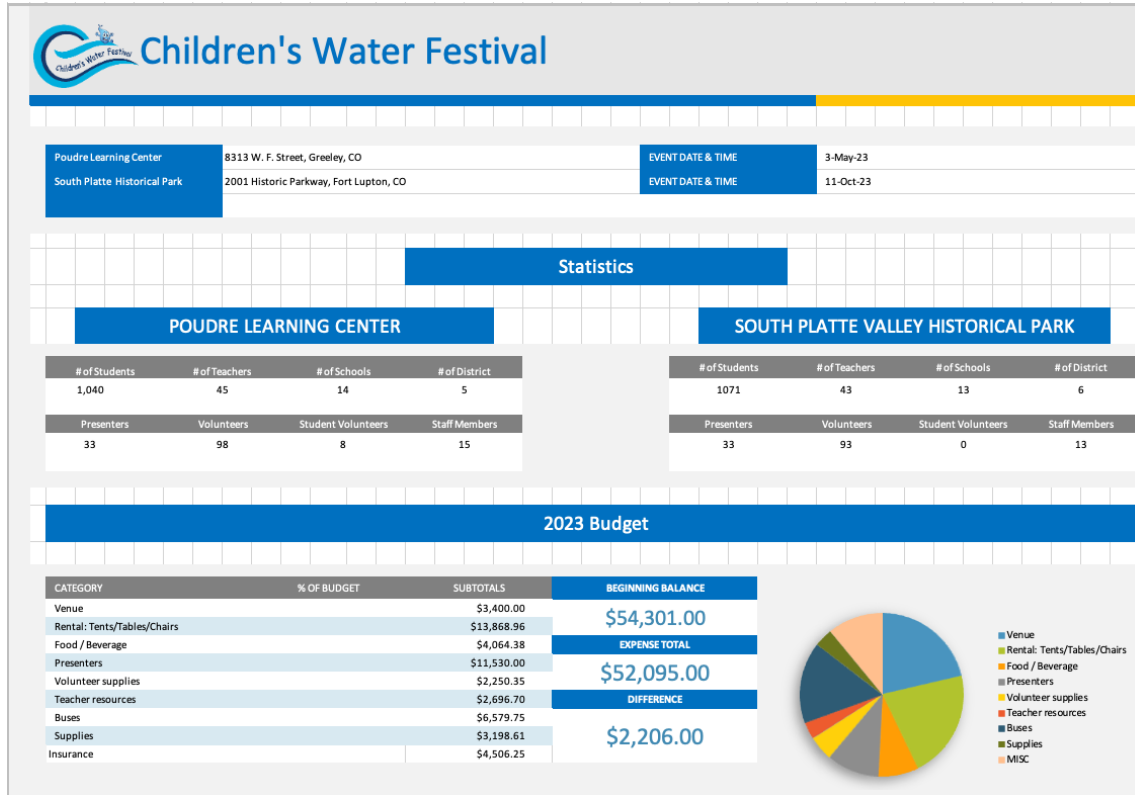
Children's Water Festival

Children's Water Festival

| Poudre Learning Center | 8313 W. F. Street, Greeley, CO | EVENT DATE & TIME | 3-May-23 |
|---|---|---|---|
| South Platte Historical Park | 2001 Historic Parkway, Fort Lupton, CO | EVENT DATE & TIME | 11-Oct-23 |

Statistics

POUDRE LEARNING CENTER

| # of Students | # of Teachers | # of Schools | # of District |
|---|---|---|---|
| 1,040 | 45 | 14 | 5 |

| Presenters | Volunteers | Student Volunteers | Staff Members |
|---|---|---|---|
| 33 | 98 | 8 | 15 |

SOUTH PLATTE VALLEY HISTORICAL PARK

| # of Students | # of Teachers | # of Schools | # of District |
|---|---|---|---|
| 1071 | 43 | 13 | 6 |

| Presenters | Volunteers | Student Volunteers | Staff Members |
|---|---|---|---|
| 33 | 93 | 0 | 13 |

2023 Budget

| CATEGORY | % OF BUDGET | SUBTOTALS |
|---|---|---|
| Venue | | $3,400.00 |
| Rental: Tents/Tables/Chairs | | $13,868.96 |
| Food / Beverage | | $4,064.38 |
| Presenters | | $11,530.00 |
| Volunteer supplies | | $2,250.35 |
| Teacher resources | | $2,696.70 |
| Buses | | $6,579.75 |
| Supplies | | $3,198.61 |
| Insurance | | $4,506.25 |

BEGINNING BALANCE
$54,301.00
EXPENSE TOTAL
$52,095.00
DIFFERENCE
$2,206.00

Venue
Rental: Tents/Tables/Chairs
Food / Beverage
Presenters
Volunteer supplies
Teacher resources
Buses
Supplies
MISC